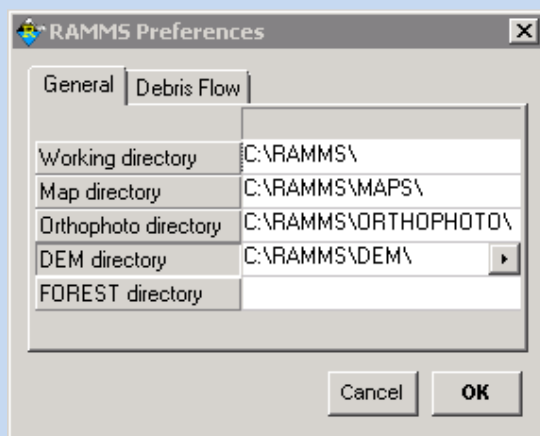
RAMMS Preferences

General | Debris Flow

| | |
|---|---|
| Working directory | C:\RAMMS\ |
| Map directory | C:\RAMMS\MAPS\ |
| Orthophoto directory | C:\RAMMS\ORTHOPHOTO\ |
| DEM directory | C:\RAMMS\DEM\ |
| FOREST directory | |

Cancel OK